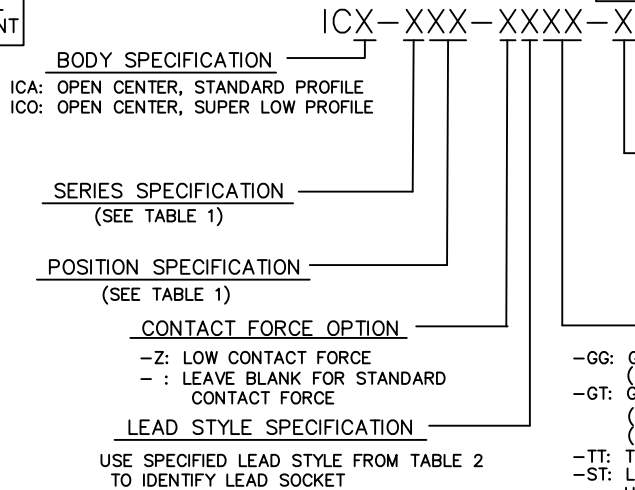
NT

ICX–XXX–XXXX–X

BODY SPECIFICATION
ICA: OPEN CENTER, STANDARD PROFILE
ICO: OPEN CENTER, SUPER LOW PROFILE

SERIES SPECIFICATION
(SEE TABLE 1)

POSITION SPECIFICATION
(SEE TABLE 1)

CONTACT FORCE OPTION
–Z: LOW CONTACT FORCE
– : LEAVE BLANK FOR STANDARD CONTACT FORCE

LEAD STYLE SPECIFICATION
USE SPECIFIED LEAD STYLE FROM TABLE 2 TO IDENTIFY LEAD SOCKET

–GG: G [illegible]
( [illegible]
–GT: G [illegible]
( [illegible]
( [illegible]
–TT: T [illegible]
–ST: L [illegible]
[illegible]